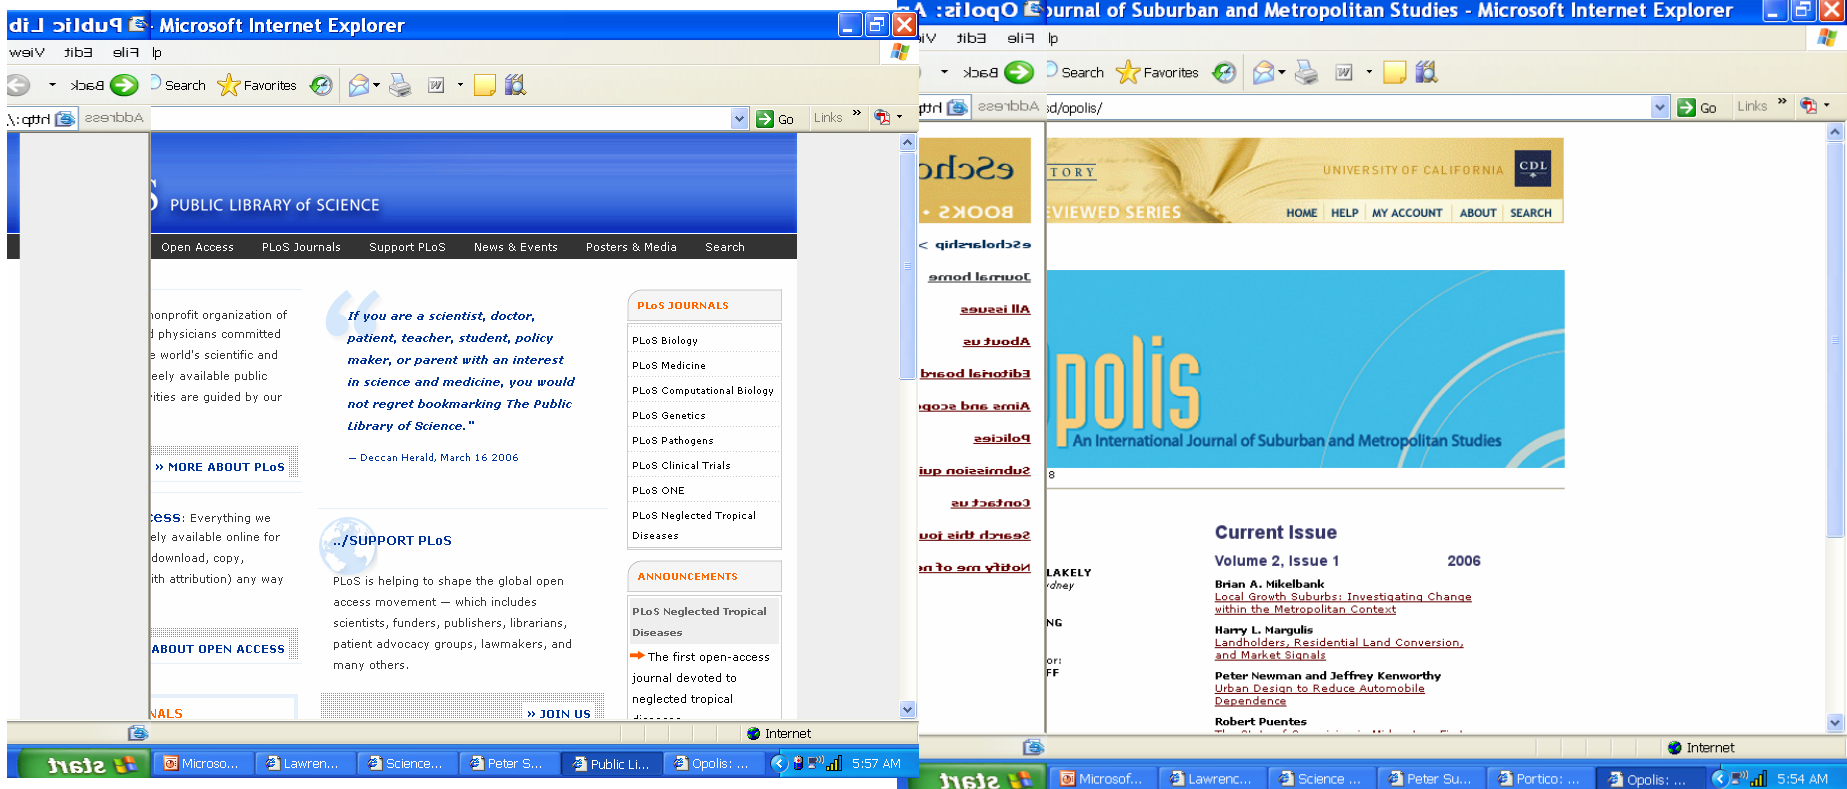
diL cilduP - Microsoft Internet Explorer

weiV tibE eliF lp

Back Search Favorites

Address http:\ Go Links

PUBLIC LIBRARY of SCIENCE

Open Access PLoS Journals Support PLoS News & Events Posters & Media Search

nonprofit organization of physicians committed e world's scientific and eely available public ities are guided by our

» MORE ABOUT PLoS

cess: Everything we ely available online for download, copy, ith attribution) any way

ABOUT OPEN ACCESS

NALS

"If you are a scientist, doctor, patient, teacher, student, policy maker, or parent with an interest in science and medicine, you would not regret bookmarking The Public Library of Science."

— Deccan Herald, March 16 2006

../SUPPORT PLoS

PLoS is helping to shape the global open access movement — which includes scientists, funders, publishers, librarians, patient advocacy groups, lawmakers, and many others.

» JOIN US

PLoS JOURNALS

PLoS Biology
PLoS Medicine
PLoS Computational Biology
PLoS Genetics
PLoS Pathogens
PLoS Clinical Trials
PLoS ONE
PLoS Neglected Tropical Diseases

ANNOUNCEMENTS

PLoS Neglected Tropical Diseases

The first open-access journal devoted to neglected tropical

Internet

start Microso... Lawren... Science... Peter S... Public Li... Opolis: ... 5:57 AM

A :siloqO - ournal of Suburban and Metropolitan Studies - Microsoft Internet Explorer

V tibE eliF lp

Back Search Favorites

http Address d/opolis/ Go Links

ohclS TORY UNIVERSITY OF CALIFORNIA CDL

SKOOB • EVIEWED SERIES HOME HELP MY ACCOUNT ABOUT SEARCH

< pihsralohcS
emoh lanruoJ
seussi llA
su tuobA
draob lairotidE
epocs dna smiA
seiciloP
iuq noissimbuS
su tcatnoC
uoj siht hcraeS
n em yfitoN

polis
An International Journal of Suburban and Metropolitan Studies

8

Current Issue

Volume 2, Issue 1 2006

LAKELY
dney

NG

or:
FF

Brian A. Mikelbank
Local Growth Suburbs: Investigating Change within the Metropolitan Context

Harry L. Margulis
Landholders, Residential Land Conversion, and Market Signals

Peter Newman and Jeffrey Kenworthy
Urban Design to Reduce Automobile Dependence

Robert Puentes

Internet

start Microsof... Lawrenc... Science ... Peter Su... Portico: ... Opolis: ... 5:54 AM